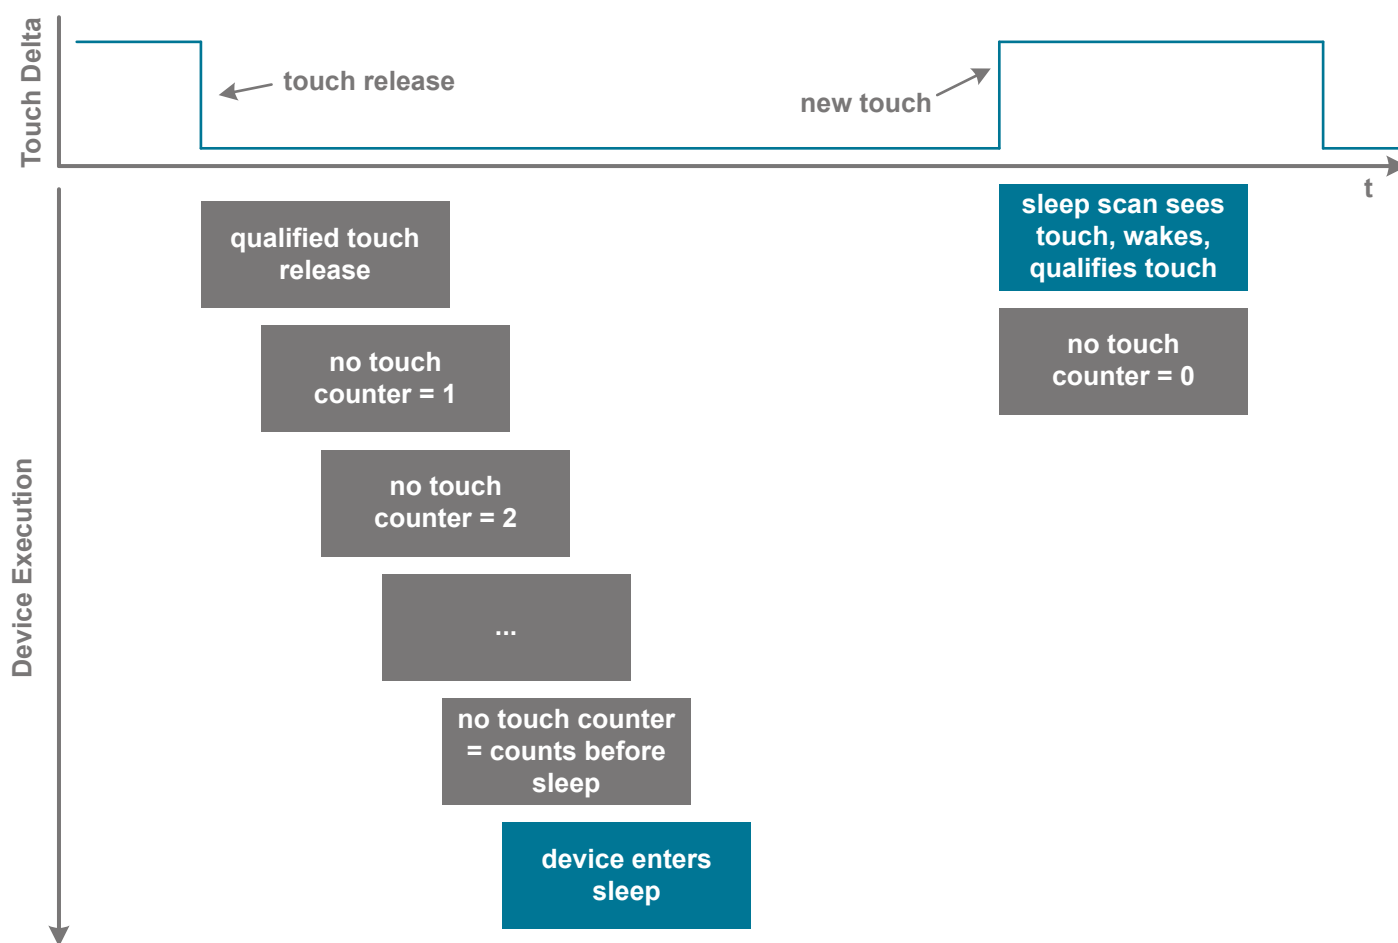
Touch Delta

touch release

new touch

t

Device Execution

qualified touch release

no touch counter = 1

no touch counter = 2

...

no touch counter = counts before sleep

device enters sleep

sleep scan sees touch, wakes, qualifies touch

no touch counter = 0